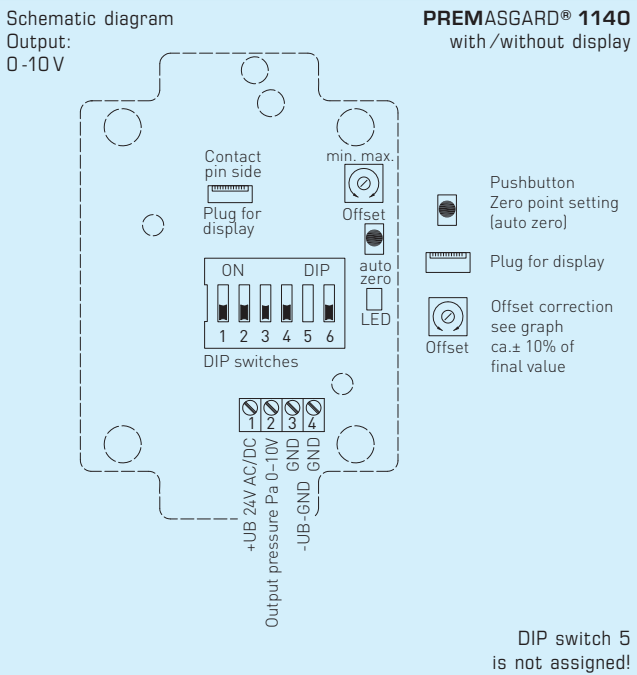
Schematic diagram
Output:
0 -10 V

PREMASGARD® 1140
with / without display

Contact pin side

Plug for display

min. max.

Offset

auto zero

LED

ON DIP

1 2 3 4 5 6

DIP switches

1 2 3 4

+UB 24V AC/DC
Output pressure Pa 0–10V
GND
-UB-GND
GND

Pushbutton
Zero point setting (auto zero)

Plug for display

Offset correction see graph ca.± 10% of final value

Offset

DIP switch 5 is not assigned!